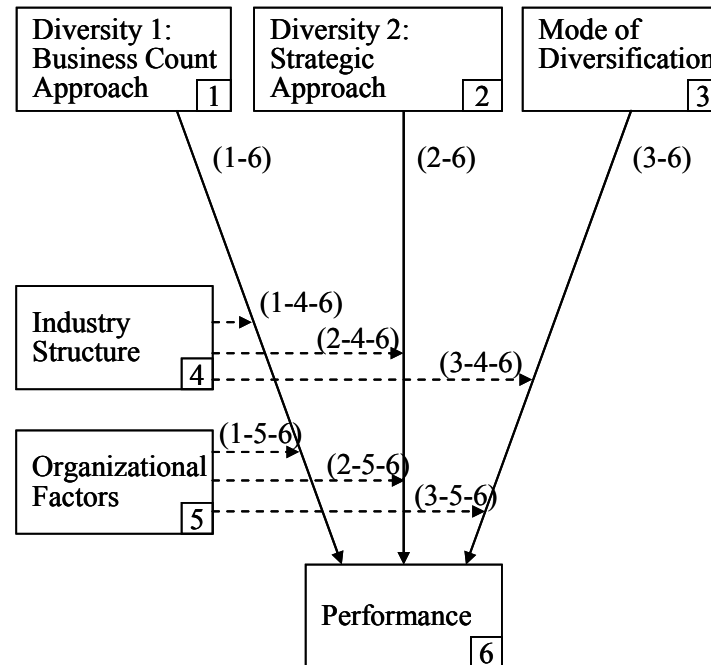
Diversity 1: Business Count Approach 1

Diversity 2: Strategic Approach 2

Mode of Diversification 3

(1-6)

(2-6)

(3-6)

Industry Structure 4

(1-4-6)

(2-4-6)

(3-4-6)

Organizational Factors 5

(1-5-6)

(2-5-6)

(3-5-6)

Performance 6